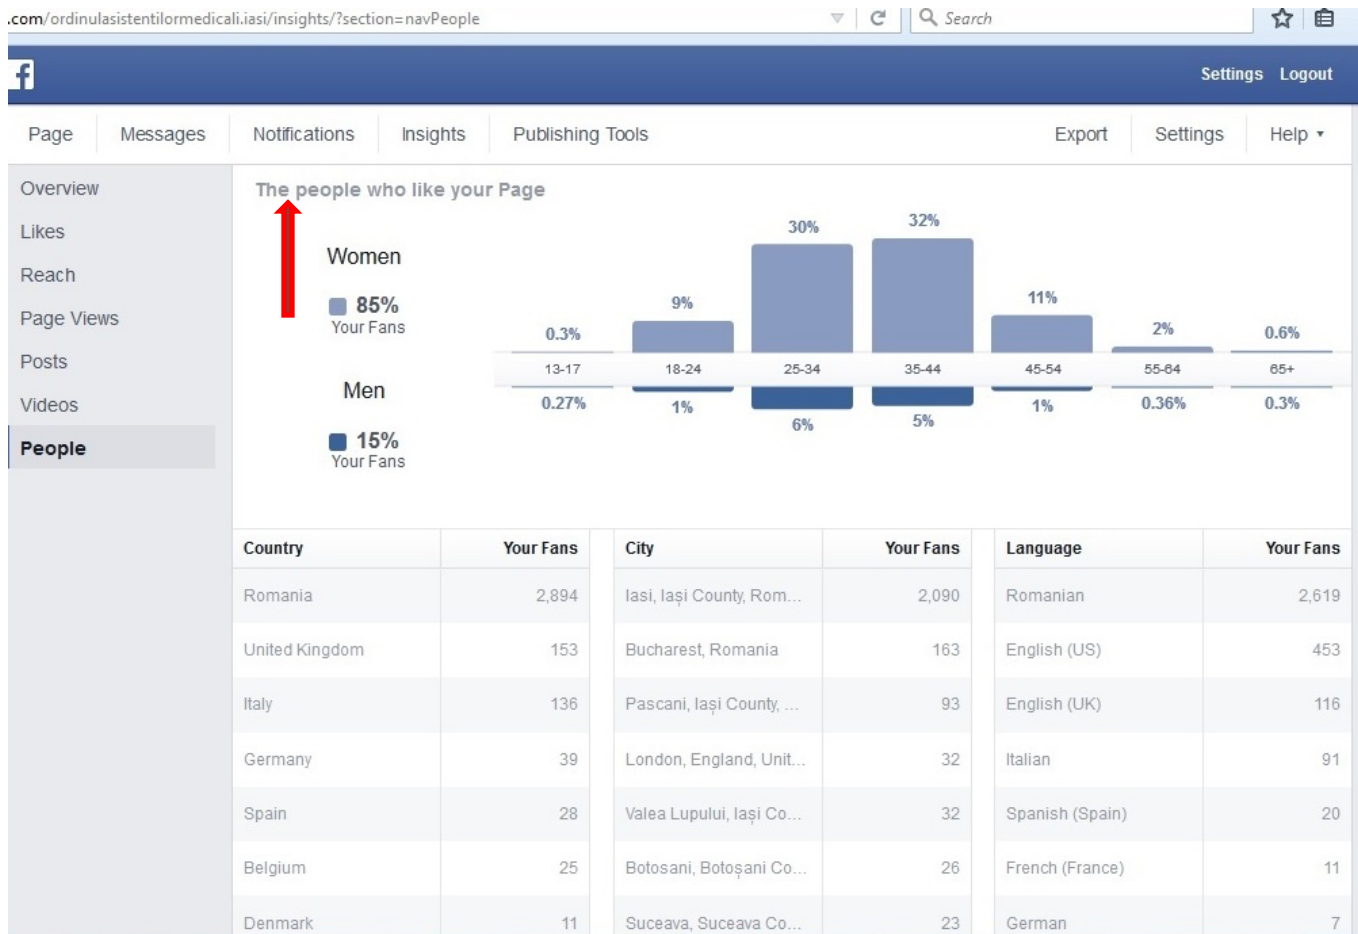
.com/ordinulasistentilormedicali.iasi/insights/?section=navPeople

Search

Settings Logout

Page Messages Notifications Insights Publishing Tools Export Settings Help

Overview
Likes
Reach
Page Views
Posts
Videos
People

The people who like your Page

Women
85%
Your Fans

Men
15%
Your Fans

| | 13-17 | 18-24 | 25-34 | 35-44 | 45-54 | 55-64 | 65+ |
|---|---|---|---|---|---|---|---|
| Women | 0.3% | 9% | 30% | 32% | 11% | 2% | 0.6% |
| Men | 0.27% | 1% | 6% | 5% | 1% | 0.36% | 0.3% |

| Country | Your Fans |
|---|---|
| Romania | 2,894 |
| United Kingdom | 153 |
| Italy | 136 |
| Germany | 39 |
| Spain | 28 |
| Belgium | 25 |
| Denmark | 11 |

| City | Your Fans |
|---|---|
| Iasi, Iași County, Rom... | 2,090 |
| Bucharest, Romania | 163 |
| Pascani, Iași County, ... | 93 |
| London, England, Unit... | 32 |
| Valea Lupului, Iași Co... | 32 |
| Botosani, Botoșani Co... | 26 |
| Suceava, Suceava Co... | 23 |

| Language | Your Fans |
|---|---|
| Romanian | 2,619 |
| English (US) | 453 |
| English (UK) | 116 |
| Italian | 91 |
| Spanish (Spain) | 20 |
| French (France) | 11 |
| German | 7 |